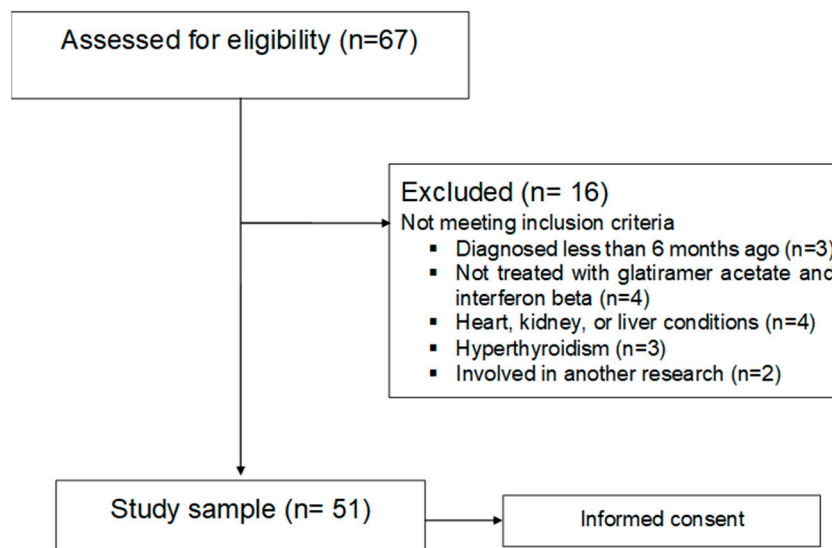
Assessed for eligibility (n=67)

Excluded (n= 16)
Not meeting inclusion criteria
- Diagnosed less than 6 months ago (n=3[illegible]
- Not treated with glatiramer acetate an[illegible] interferon beta (n=4)
- Heart, kidney, or liver conditions (n=4)
- Hyperthyroidism (n=3)
- Involved in another research (n=2)

Study sample (n= 51)

Informed consent